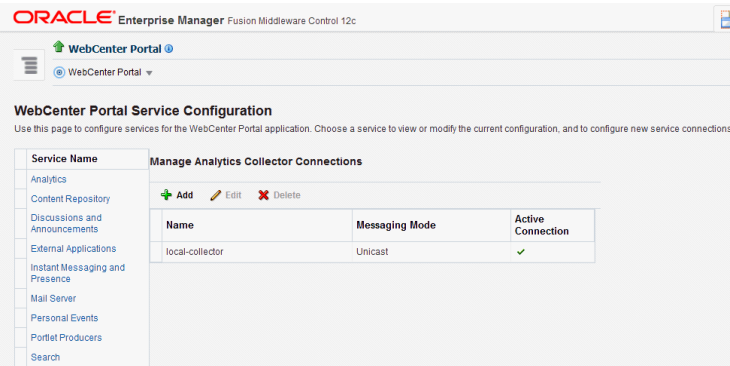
ORACLE Enterprise Manager Fusion Middleware Control 12c

WebCenter Portal

WebCenter Portal

WebCenter Portal Service Configuration

Use this page to configure services for the WebCenter Portal application. Choose a service to view or modify the current configuration, and to configure new service connections

Service Name
Analytics
Content Repository
Discussions and Announcements
External Applications
Instant Messaging and Presence
Mail Server
Personal Events
Portlet Producers
Search

Manage Analytics Collector Connections

Add Edit Delete

| Name | Messaging Mode | Active Connection |
|---|---|---|
| local-collector | Unicast | ✔ |